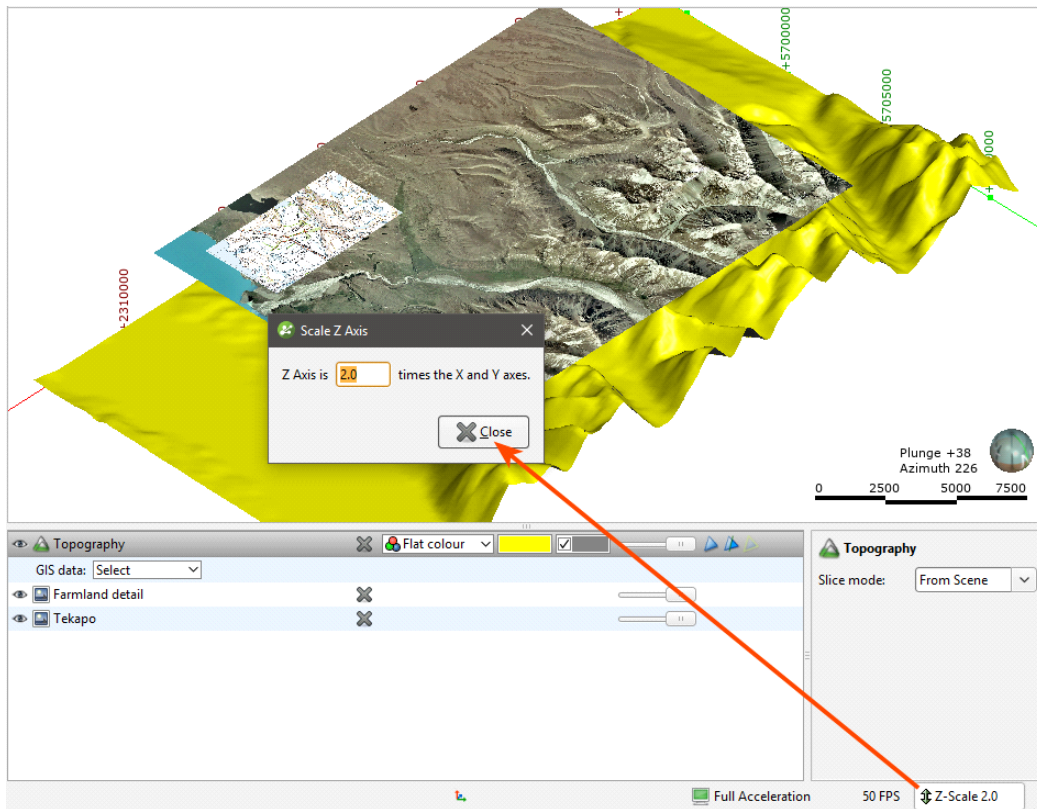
+5700000
5705000
0000
+2310000

Scale Z Axis
Z Axis is 2.0 times the X and Y axes.
Close

Plunge +38
Azimuth 226
0 2500 5000 7500

Topography
Flat colour
GIS data: Select
Farmland detail
Tekapo

Topography
Slice mode: From Scene

Full Acceleration 50 FPS Z-Scale 2.0